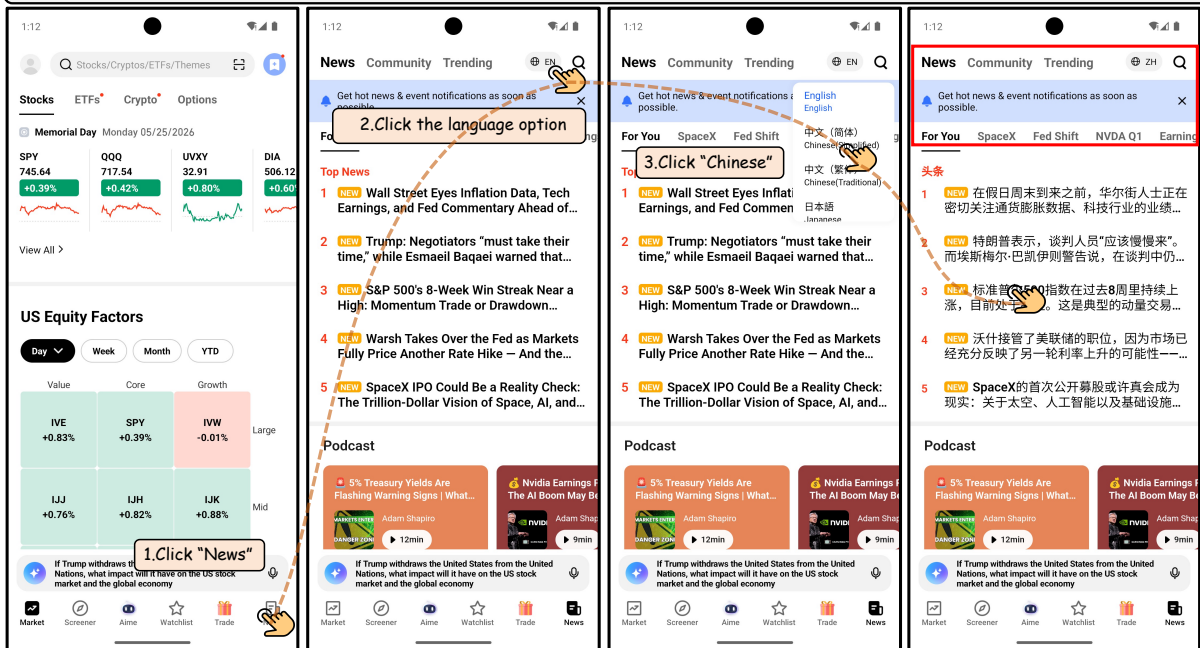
1:12

Stocks/Cryptos/ETFs/Themes

Stocks ETFs Crypto Options

Memorial Day Monday 05/25/2026

| SPY | QQQ | UVXY | DIA |
|---|---|---|---|
| 745.64 | 717.54 | 32.91 | 506.12 |
| +0.39% | +0.42% | +0.80% | +0.60 |

View All >

US Equity Factors

Day Week Month YTD

| | Value | Core | Growth | |
|---|---|---|---|---|
| | IVE +0.83% | SPY +0.39% | IVW -0.01% | Large |
| | IJJ +0.76% | IJH +0.82% | IJK +0.88% | Mid |

1.Click “News”

If Trump withdraws the United States from the United Nations, what impact will it have on the US stock market and the global economy

Market Screener Aime Watchlist Trade

1:12

News Community Trending EN

Get hot news & event notifications as soon as possible.

2.Click the language option

Top News

1 NEW Wall Street Eyes Inflation Data, Tech Earnings, and Fed Commentary Ahead of...

2 NEW Trump: Negotiators “must take their time,” while Esmaeil Baqaei warned that...

3 NEW S&P 500's 8-Week Win Streak Near a High: Momentum Trade or Drawdown...

4 NEW Warsh Takes Over the Fed as Markets Fully Price Another Rate Hike — And the...

5 NEW SpaceX IPO Could Be a Reality Check: The Trillion-Dollar Vision of Space, AI, and...

Podcast

5% Treasury Yields Are Flashing Warning Signs | What...
Adam Shapiro
12min

Nvidia Earnings The AI Boom May Be
Adam Shap
9min

If Trump withdraws the United States from the United Nations, what impact will it have on the US stock market and the global economy

Market Screener Aime Watchlist Trade News

1:12

News Community Trending EN

English
English
中文（简体）
Chinese(Simplified)
中文（繁体）
Chinese(Traditional)
日本語
Japanese

Get hot news & event notifications as soon as possible.

For You SpaceX Fed Shift

3.Click “Chinese”

1 NEW Wall Street Eyes Inflati Earnings, and Fed Commen

2 NEW Trump: Negotiators “must take their time,” while Esmaeil Baqaei warned that...

3 NEW S&P 500's 8-Week Win Streak Near a High: Momentum Trade or Drawdown...

4 NEW Warsh Takes Over the Fed as Markets Fully Price Another Rate Hike — And the...

5 NEW SpaceX IPO Could Be a Reality Check: The Trillion-Dollar Vision of Space, AI, and...

Podcast

5% Treasury Yields Are Flashing Warning Signs | What...
Adam Shapiro
12min

Nvidia Earnings The AI Boom May Be
Adam Shap
9min

If Trump withdraws the United States from the United Nations, what impact will it have on the US stock market and the global economy

Market Screener Aime Watchlist Trade News

1:12

News Community Trending ZH

Get hot news & event notifications as soon as possible.

For You SpaceX Fed Shift NVDA Q1 Earning

头条

1 NEW 在假日周末到来之前，华尔街人士正在密切关注通货膨胀数据、科技行业的业绩...

2 NEW 特朗普表示，谈判人员“应该慢慢来”。而埃斯梅尔·巴凯伊则警告说，在谈判中仍...

3 NEW 标准普尔500指数在过去8周里持续上涨，目前处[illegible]。这是典型的动量交易...

4 NEW 沃什接管了美联储的职位，因为市场已经充分反映了另一轮利率上升的可能性——...

5 NEW SpaceX的首次公开募股或许真会成为现实：关于太空、人工智能以及基础设施...

Podcast

5% Treasury Yields Are Flashing Warning Signs | What...
Adam Shapiro
12min

Nvidia Earnings The AI Boom May Be
Adam Shap
9min

If Trump withdraws the United States from the United Nations, what impact will it have on the US stock market and the global economy

Market Screener Aime Watchlist Trade News